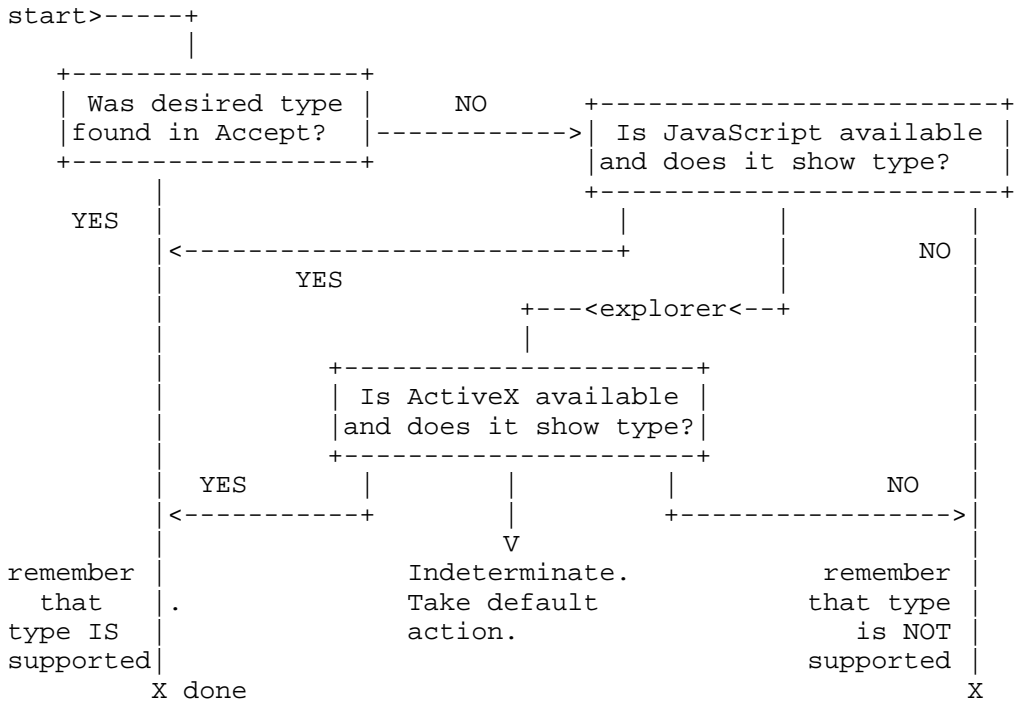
start

Was desired type found in Accept?

NO

Is JavaScript available and does it show type?

YES

YES

NO

explorer

Is ActiveX available and does it show type?

YES

NO

V

remember that type IS supported

.

Indeterminate. Take default action.

remember that type is NOT supported

X done

X